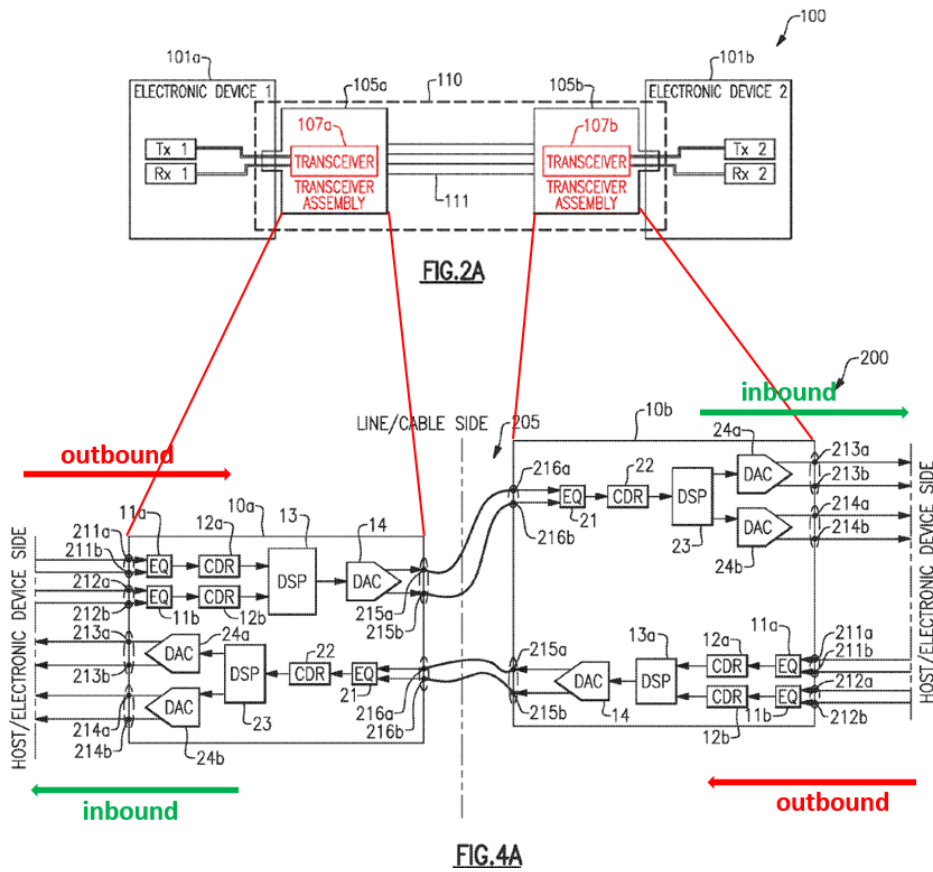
100

101a

ELECTRONIC DEVICE 1

105a

110

105b

101b

ELECTRONIC DEVICE 2

107a

107b

Tx 1

Rx 1

TRANSCEIVER

TRANSCEIVER ASSEMBLY

111

TRANSCEIVER

TRANSCEIVER ASSEMBLY

Tx 2

Rx 2

FIG.2A

200

inbound

LINE/CABLE SIDE

205

10b

outbound

216a

22

24a

213a

213b

EQ

CDR

DSP

DAC

21

214a

216b

DAC

214b

23

24b

HOST/ELECTRONIC DEVICE SIDE

11a

12a

10a

13

14

211a

211b

EQ

CDR

DSP

DAC

212a

EQ

CDR

215a

212b

11b

12b

215b

213a

24a

22

DAC

DSP

CDR

EQ

213b

21

216a

214a

DAC

23

216b

214b

24b

HOST/ELECTRONIC DEVICE SIDE

215a

13a

12a

11a

211a

211b

DAC

DSP

CDR

EQ

CDR

EQ

212a

215b

14

11b

212b

12b

inbound

outbound

FIG.4A